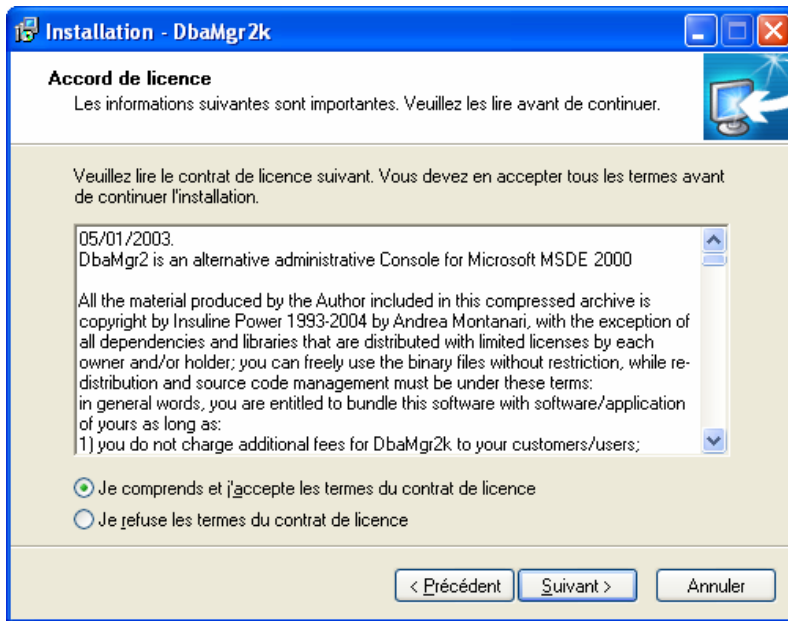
Installation - DbaMgr2k

Accord de licence
Les informations suivantes sont importantes. Veuillez les lire avant de continuer.

Veuillez lire le contrat de licence suivant. Vous devez en accepter tous les termes avant de continuer l'installation.

05/01/2003.
DbaMgr2 is an alternative administrative Console for Microsoft MSDE 2000

All the material produced by the Author included in this compressed archive is copyright by Insuline Power 1993-2004 by Andrea Montanari, with the exception of all dependencies and libraries that are distributed with limited licenses by each owner and/or holder; you can freely use the binary files without restriction, while re-distribution and source code management must be under these terms:
in general words, you are entitled to bundle this software with software/application of yours as long as:
1) you do not charge additional fees for DbaMgr2k to your customers/users;

Je comprends et j'accepte les termes du contrat de licence
Je refuse les termes du contrat de licence

< Précédent
Suivant >
Annuler